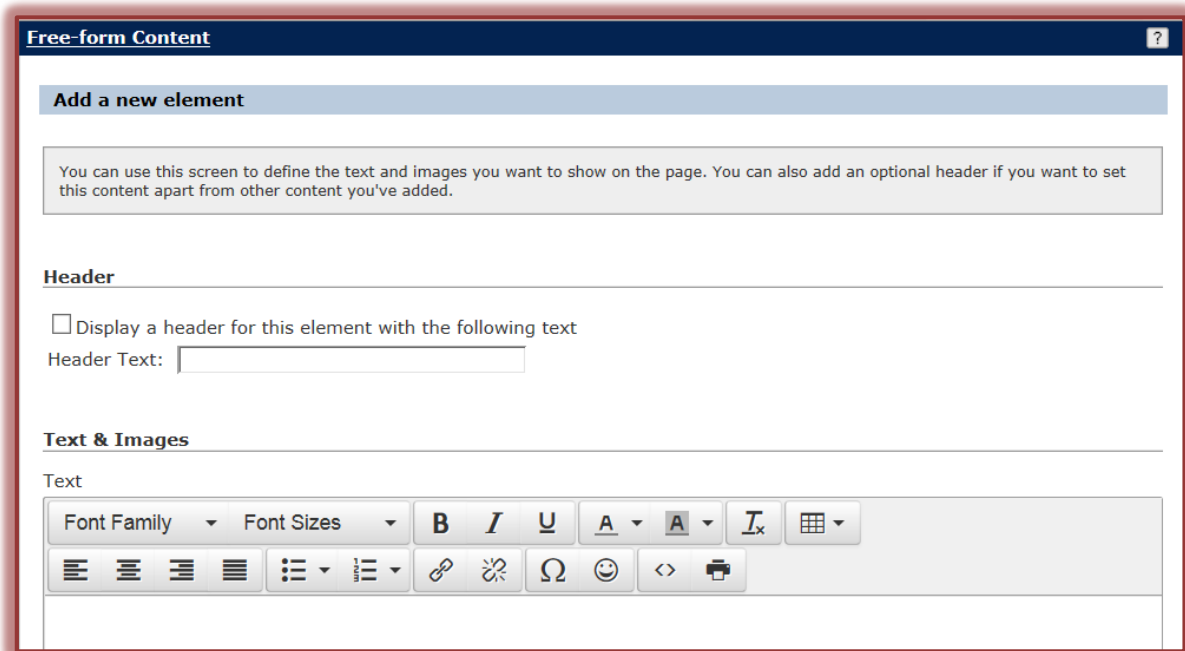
Free-form Content

?

Add a new element

You can use this screen to define the text and images you want to show on the page. You can also add an optional header if you want to set this content apart from other content you've added.

Header

Display a header for this element with the following text

Header Text:

Text & Images

Text

Font Family Font Sizes B I U A A $T_x$